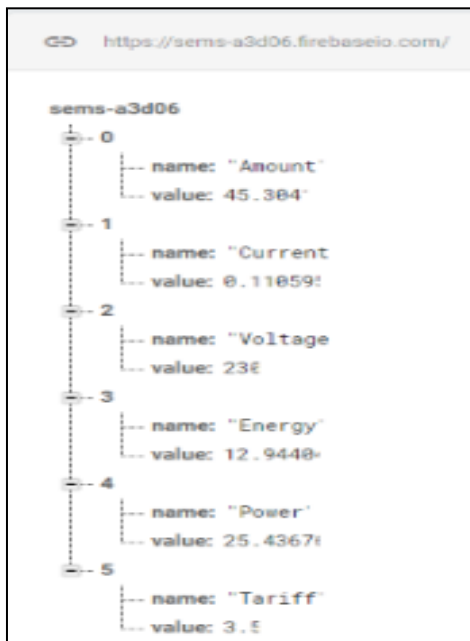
https://sems-a3d06.firebaseio.com/

sems-a3d06
0
name: "Amount"
value: 45.304
1
name: "Current
value: 0.11059
2
name: "Voltage
value: 23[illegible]
3
name: "Energy"
value: 12.9440
4
name: "Power"
value: 25.4367
5
name: "Tariff"
value: 3.5